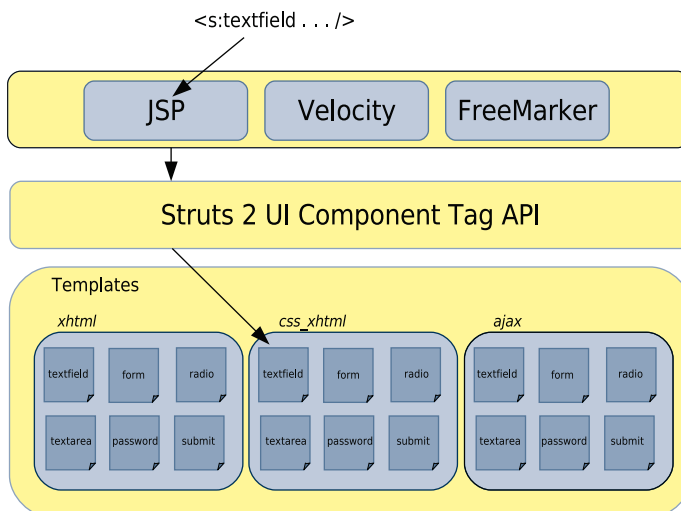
<s:textfield . . . />

JSP

Velocity

FreeMarker

Struts 2 UI Component Tag API

Templates

xhtml

textfield form radio

textarea password submit

css_xhtml

textfield form radio

textarea password submit

ajax

textfield form radio

textarea password submit